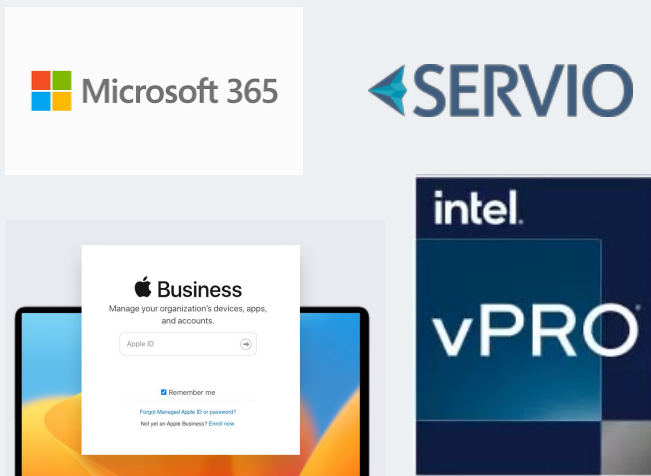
Microsoft 365

SERVIO

Business
Manage your organization's devices, apps, and accounts.

Apple ID

Remember me

Forgot Managed Apple ID or password?

Not yet an Apple Business? Enroll now.

intel.

vPRO